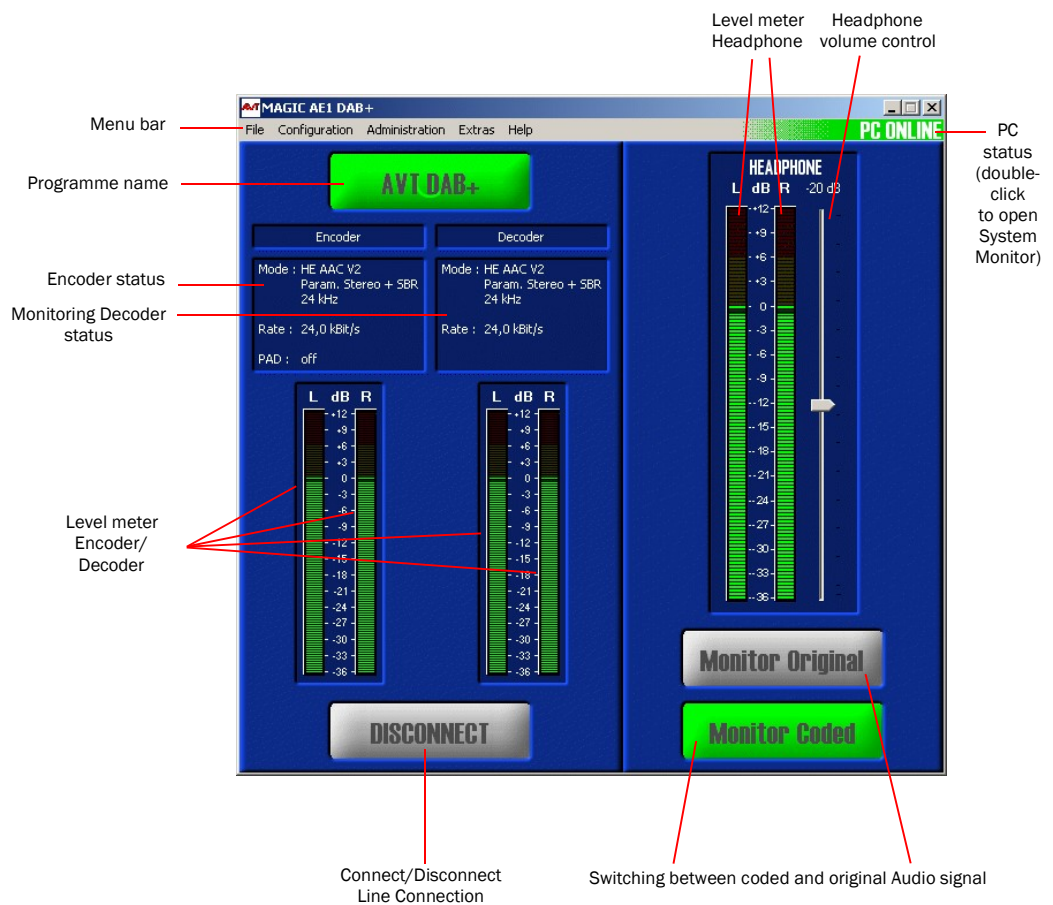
Level meter Headphone

Headphone volume control

MAGIC AE1 DAB+

Menu bar

File Configuration Administration Extras Help

PC ONLINE

PC status (double-click to open System Monitor)

Programme name

AVT DAB+

Encoder

Decoder

Encoder status

Mode : HE AAC V2
Param. Stereo + SBR
24 kHz

Rate : 24,0 kBit/s

PAD : off

Monitoring Decoder status

Mode : HE AAC V2
Param. Stereo + SBR
24 kHz

Rate : 24,0 kBit/s

L dB R
+12 +9 +6 +3 0 -3 -6 -9 -12 -15 -18 -21 -24 -27 -30 -33 -36

L dB R
+12 +9 +6 +3 0 -3 -6 -9 -12 -15 -18 -21 -24 -27 -30 -33 -36

Level meter Encoder/ Decoder

HEADPHONE

L dB R -20 dB
+12 +9 +6 +3 0 -3 -6 -9 -12 -15 -18 -21 -24 -27 -30 -33 -36

Monitor Original

Monitor Coded

DISCONNECT

Connect/Disconnect Line Connection

Switching between coded and original Audio signal